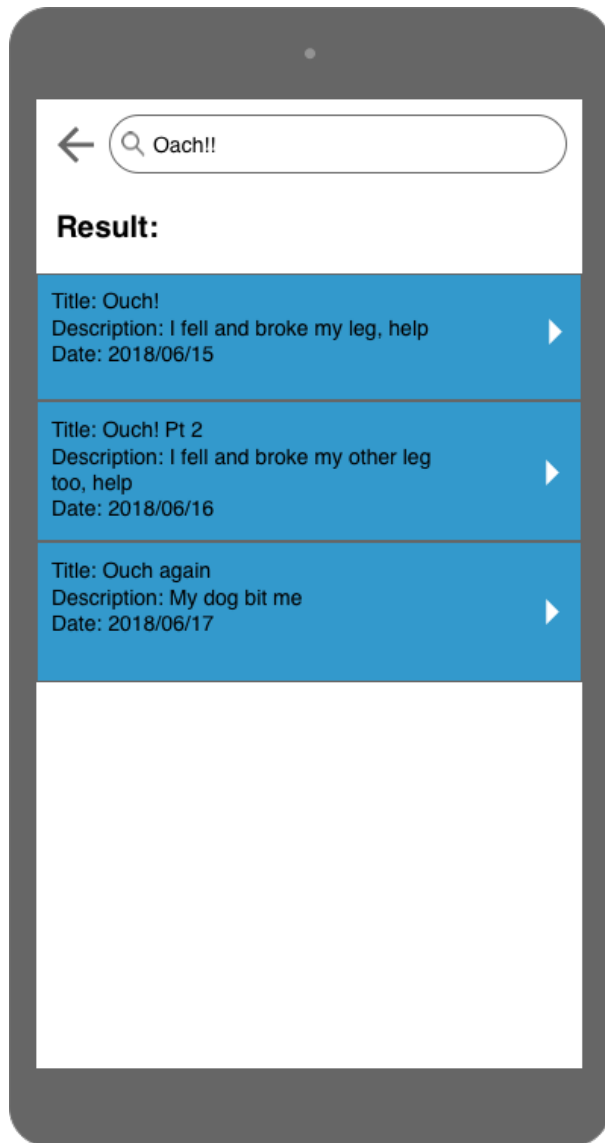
Oach!!

Result:

Title: Ouch!
Description: I fell and broke my leg, help
Date: 2018/06/15

Title: Ouch! Pt 2
Description: I fell and broke my other leg too, help
Date: 2018/06/16

Title: Ouch again
Description: My dog bit me
Date: 2018/06/17